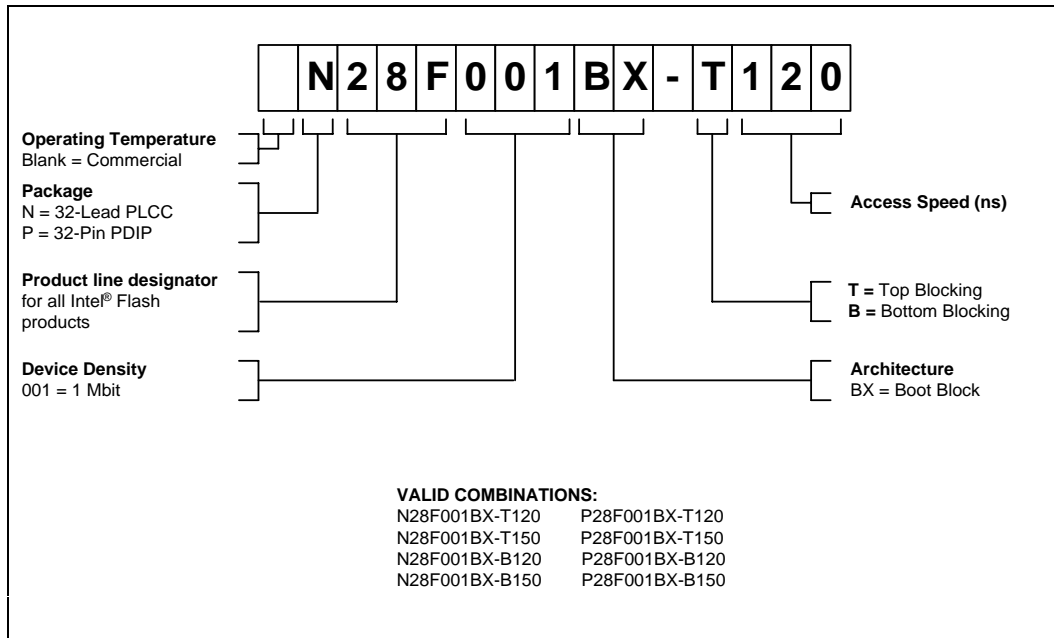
| | N | 2 | 8 | F | 0 | 0 | 1 | B | X | - | T | 1 | 2 | 0 |
|---|---|---|---|---|---|---|---|---|---|---|---|---|---|---|

**Operating Temperature**
Blank = Commercial

**Package**
N = 32-Lead PLCC
P = 32-Pin PDIP

**Product line designator**
for all Intel® Flash products

**Device Density**
001 = 1 Mbit

**Access Speed (ns)**

**T =** Top Blocking
**B =** Bottom Blocking

**Architecture**
BX = Boot Block

**VALID COMBINATIONS:**

| | |
|---|---|
| N28F001BX-T120 | P28F001BX-T120 |
| N28F001BX-T150 | P28F001BX-T150 |
| N28F001BX-B120 | P28F001BX-B120 |
| N28F001BX-B150 | P28F001BX-B150 |